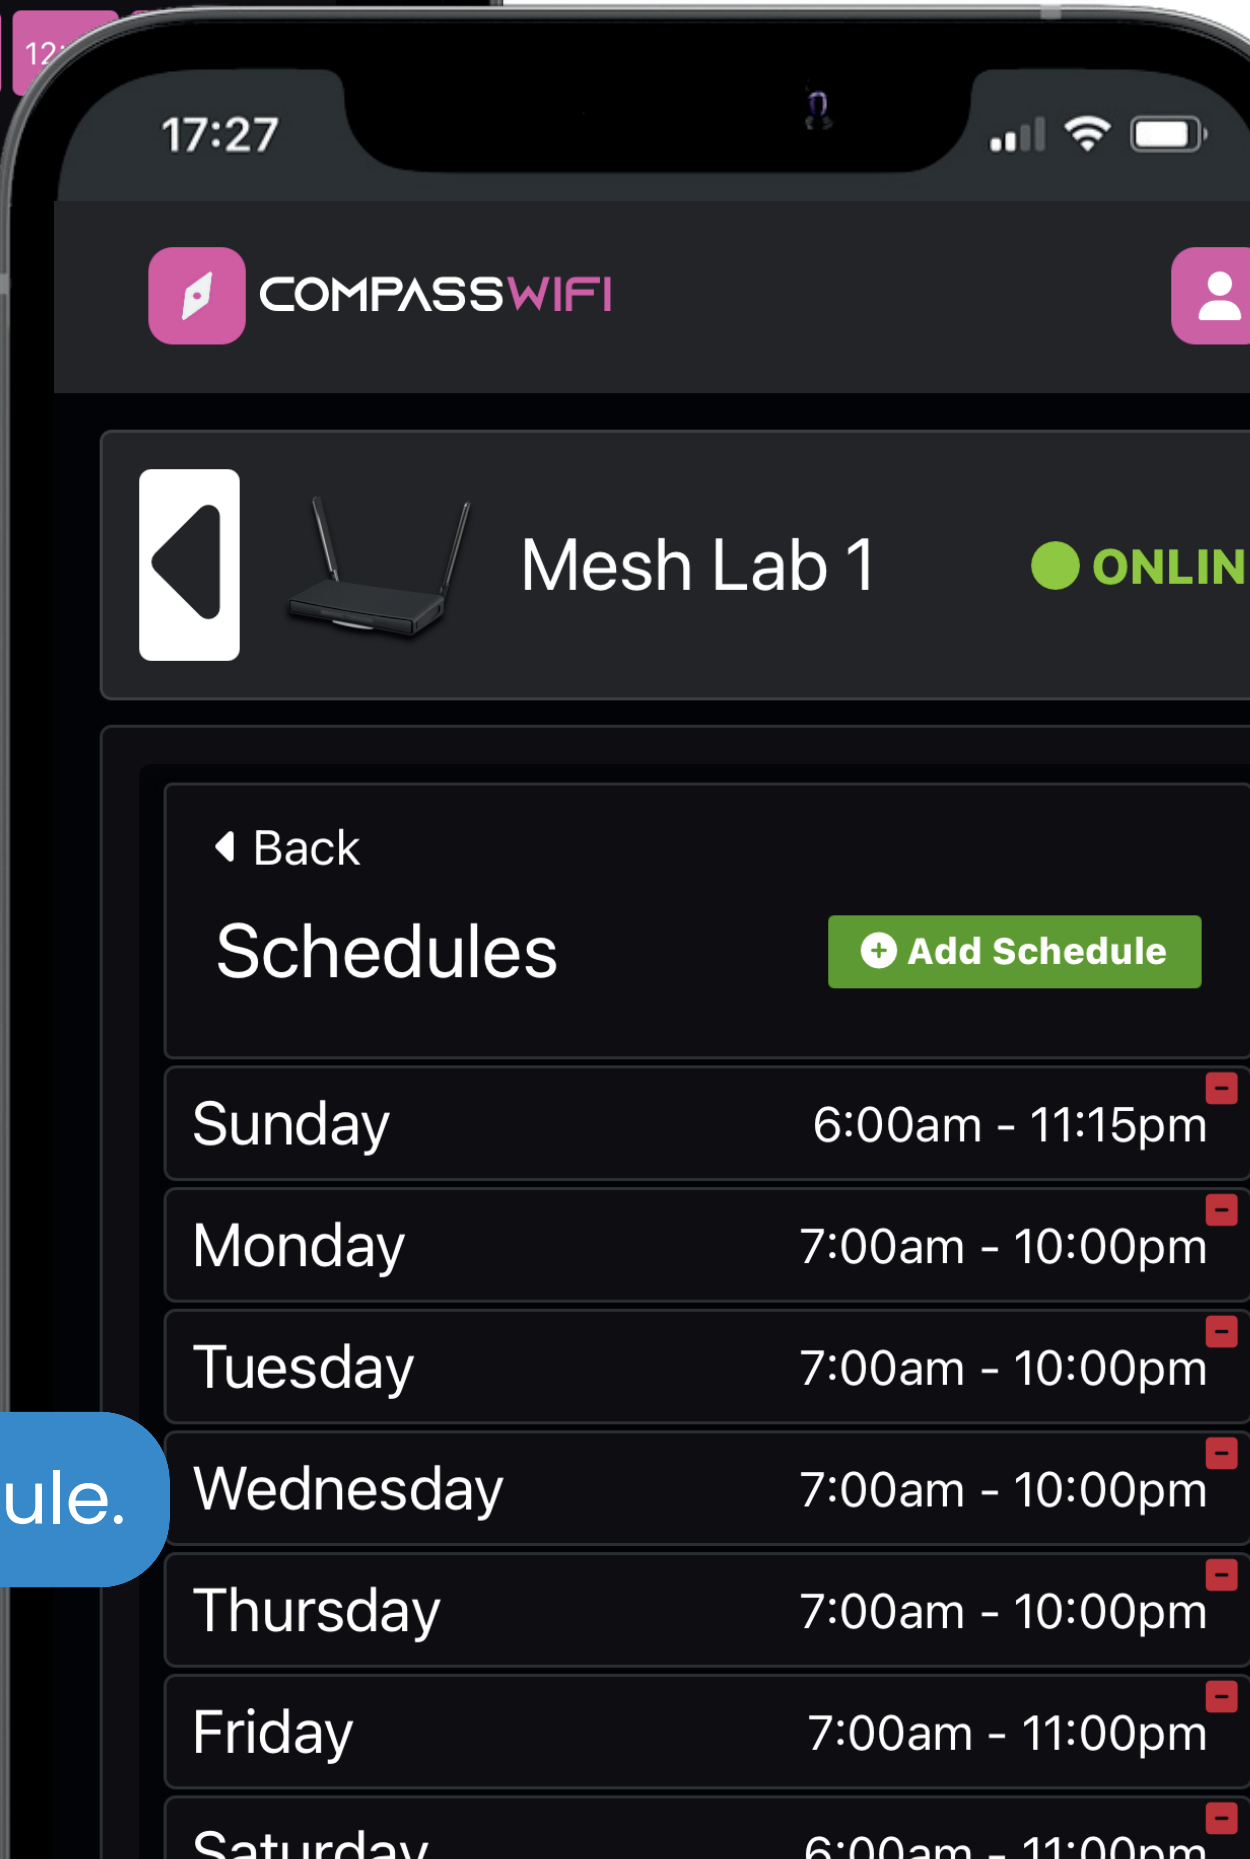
12

17:27

COMPASSWIFI

Mesh Lab 1

ONLIN

Back

Schedules

Add Schedule

Sunday 6:00am - 11:15pm

Monday 7:00am - 10:00pm

Tuesday 7:00am - 10:00pm

ule.

Wednesday 7:00am - 10:00pm

Thursday 7:00am - 10:00pm

Friday 7:00am - 11:00pm

Saturday 6:00am - 11:00pm